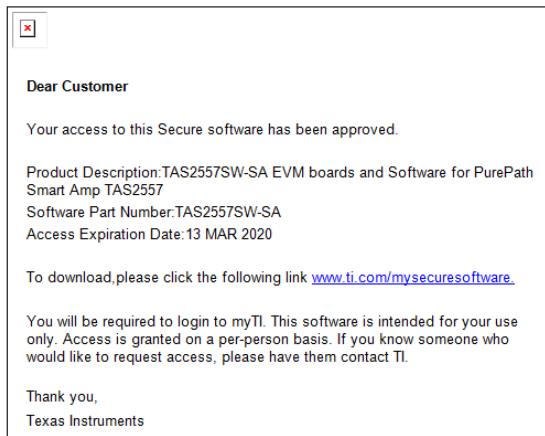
Dear Customer

Your access to this Secure software has been approved.

Product Description:TAS2557SW-SA EVM boards and Software for PurePath Smart Amp TAS2557
Software Part Number:TAS2557SW-SA
Access Expiration Date:13 MAR 2020

To download,please click the following link www.ti.com/mysecuresoftware.

You will be required to login to myTI. This software is intended for your use only. Access is granted on a per-person basis. If you know someone who would like to request access, please have them contact TI.

Thank you,
Texas Instruments